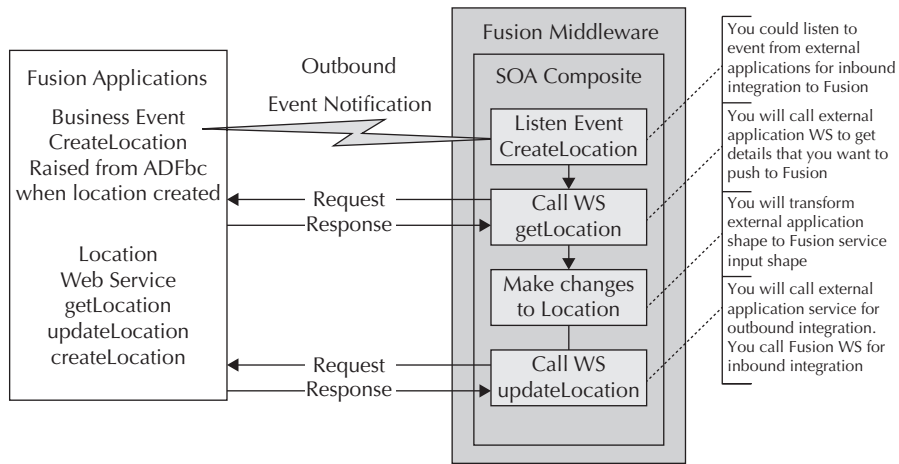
Fusion Applications

Business Event CreateLocation Raised from ADFbc when location created

Location Web Service getLocation updateLocation createLocation

Outbound

Event Notification

Request

Response

Request

Response

Fusion Middleware

SOA Composite

Listen Event CreateLocation

Call WS getLocation

Make changes to Location

Call WS updateLocation

You could listen to event from external applications for inbound integration to Fusion

You will call external application WS to get details that you want to push to Fusion

You will transform external application shape to Fusion service input shape

You will call external application service for outbound integration. You call Fusion WS for inbound integration